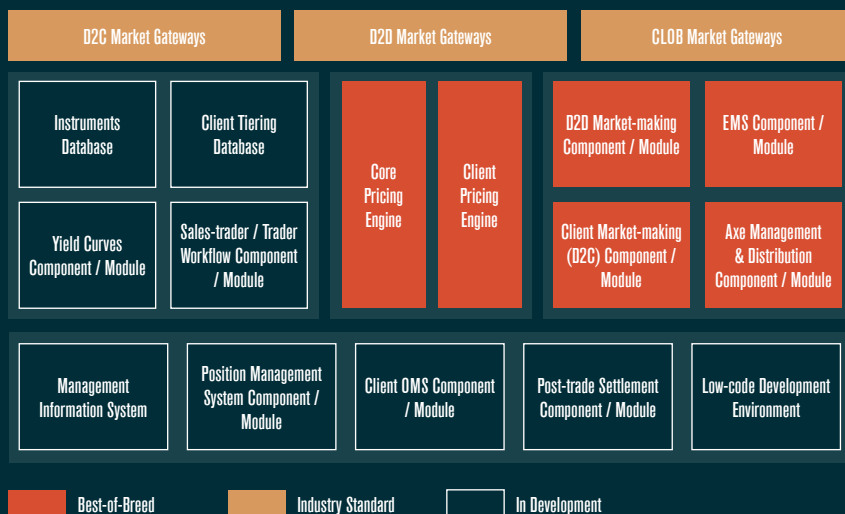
D2C Market Gateways

D2D Market Gateways

CLOB Market Gateways

Instruments Database

Client Tiering Database

Yield Curves Component / Module

Sales-trader / Trader Workflow Component / Module

Core Pricing Engine

Client Pricing Engine

D2D Market-making Component / Module

EMS Component / Module

Client Market-making (D2C) Component / Module

Axe Management & Distribution Component / Module

Management Information System

Position Management System Component / Module

Client OMS Component / Module

Post-trade Settlement Component / Module

Low-code Development Environment

Best-of-Breed

Industry Standard

In Development